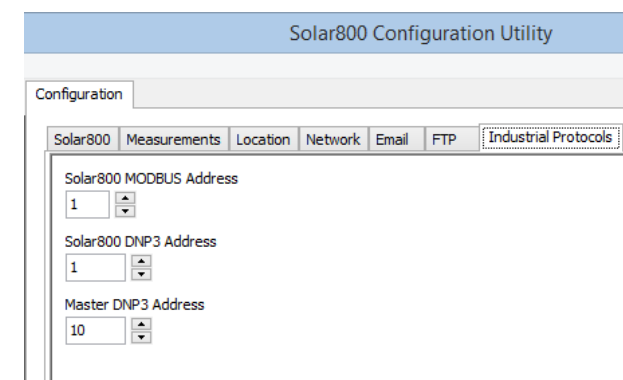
Solar800 Configuration Utility

Configuration

Solar800 | Measurements | Location | Network | Email | FTP | Industrial Protocols

Solar800 MODBUS Address
1

Solar800 DNP3 Address
1

Master DNP3 Address
10